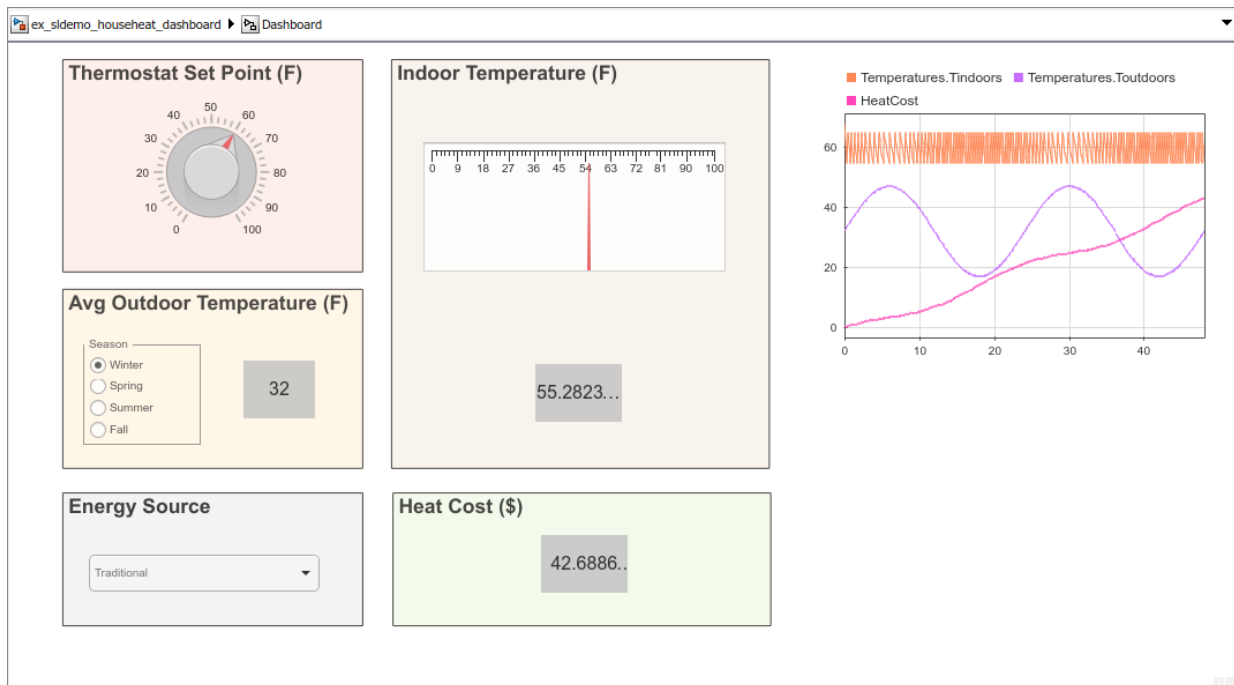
ex_sldemo_househeat_dashboard ▶ Dashboard

Thermostat Set Point (F)

0 10 20 30 40 50 60 70 80 90 100

Avg Outdoor Temperature (F)

Season
Winter
Spring
Summer
Fall

32

Indoor Temperature (F)

0 9 18 27 36 45 54 63 72 81 90 100

55.2823...

Temperatures.Tindoors Temperatures.Toutdoors HeatCost

60
40
20
0
0 10 20 30 40

Energy Source

Traditional

Heat Cost ($)

42.6886..